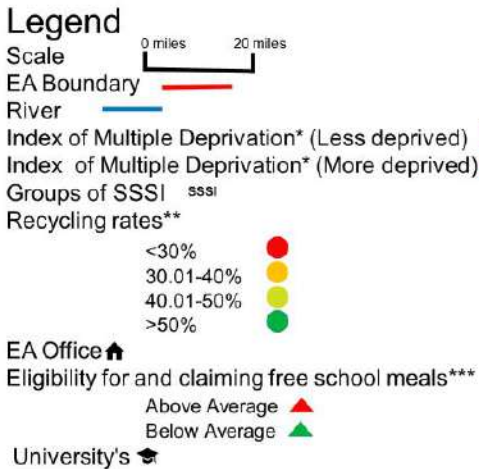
Legend
Scale 0 miles 20 miles
EA Boundary
River
Index of Multiple Deprivation* (Less deprived)
Index of Multiple Deprivation* (More deprived)
Groups of SSSI SSSI
Recycling rates**
<30%
30.01-40%
40.01-50%
>50%
EA Office
Eligibility for and claiming free school meals***
Above Average
Below Average
University's